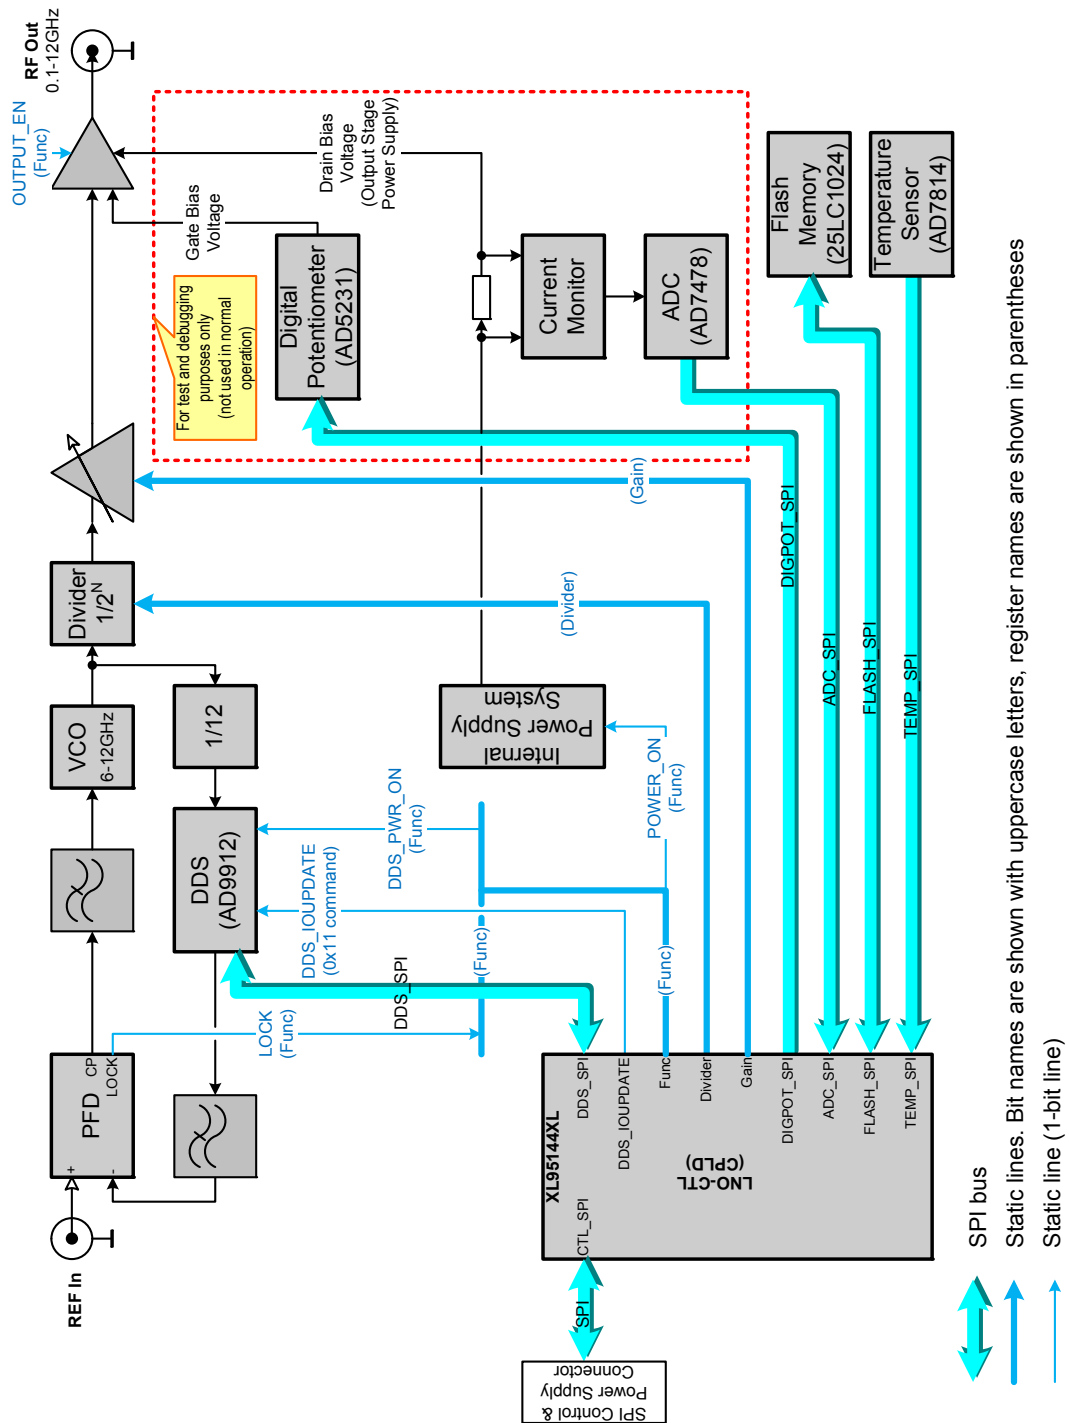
RF Out
0.1-12GHz

OUTPUT_EN
(Func)

Drain Bias Voltage (Output Stage Power Supply)

Gate Bias Voltage

Digital Potentiometer (AD5231)

Current Monitor

ADC (AD7478)

Flash Memory (25LC1024)

Temperature Sensor (AD7814)

For test and debugging purposes only (not used in normal operation)

(Gain)

Divider $1/2^N$

(Divider)

DIGPOT_SPI

ADC_SPI

FLASH_SPI

TEMP_SPI

VCO 6-12GHz

1/12

Internal Power Supply System

POWER_ON (Func)

DDS (AD9912)

DDS_PWR_ON (Func)

DDS_IOUPDATE (0x11 command)

(Func)

(Func)

DDS_SPI

LOCK (Func)

PFD
CP
LOCK
+
-

REF In

XL95144XL
LNO-CTL (CPLD)
DDS_SPI
DDS_IOUPDATE
Func
Divider
Gain
DIGPOT_SPI
ADC_SPI
FLASH_SPI
TEMP_SPI
CTL_SPI

SPI

SPI Control & Power Supply Connector

SPI bus
Static lines. Bit names are shown with uppercase letters, register names are shown in parentheses
Static line (1-bit line)